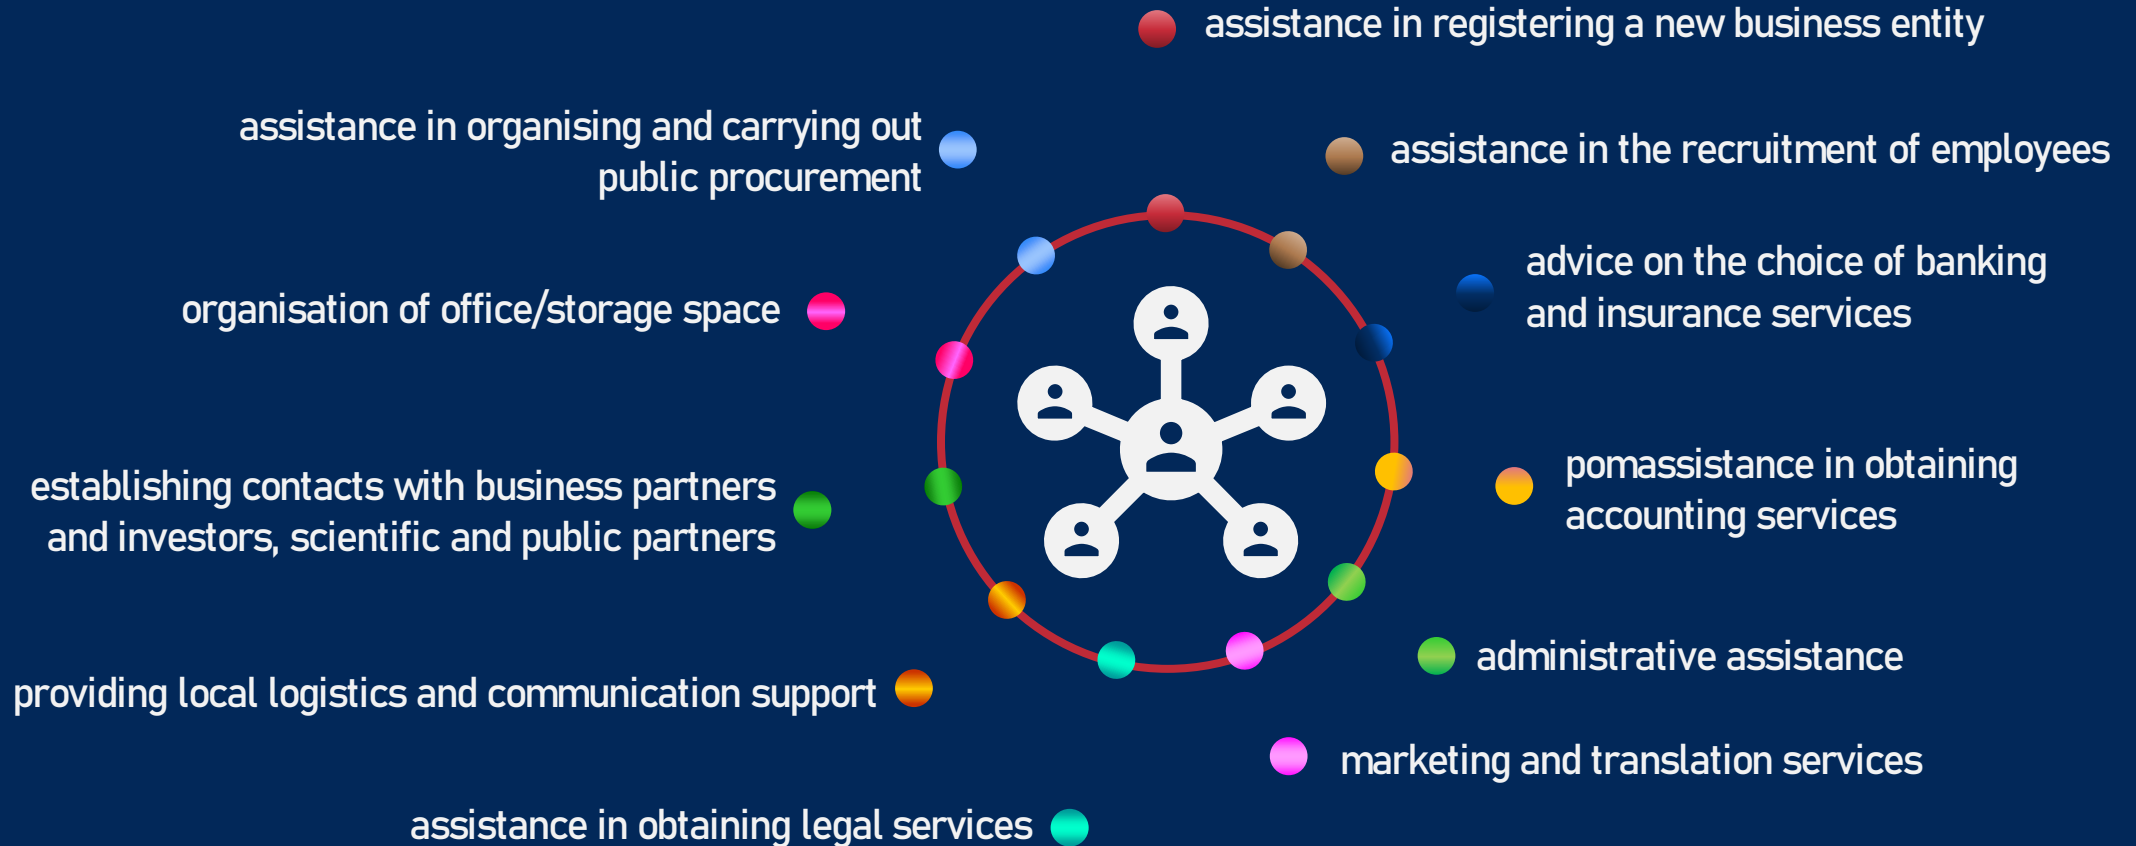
assistance in registering a new business entity

assistance in organising and carrying out public procurement

assistance in the recruitment of employees

organisation of office/storage space

advice on the choice of banking and insurance services

establishing contacts with business partners and investors, scientific and public partners

pomassistance in obtaining accounting services

administrative assistance

providing local logistics and communication support

marketing and translation services

assistance in obtaining legal services